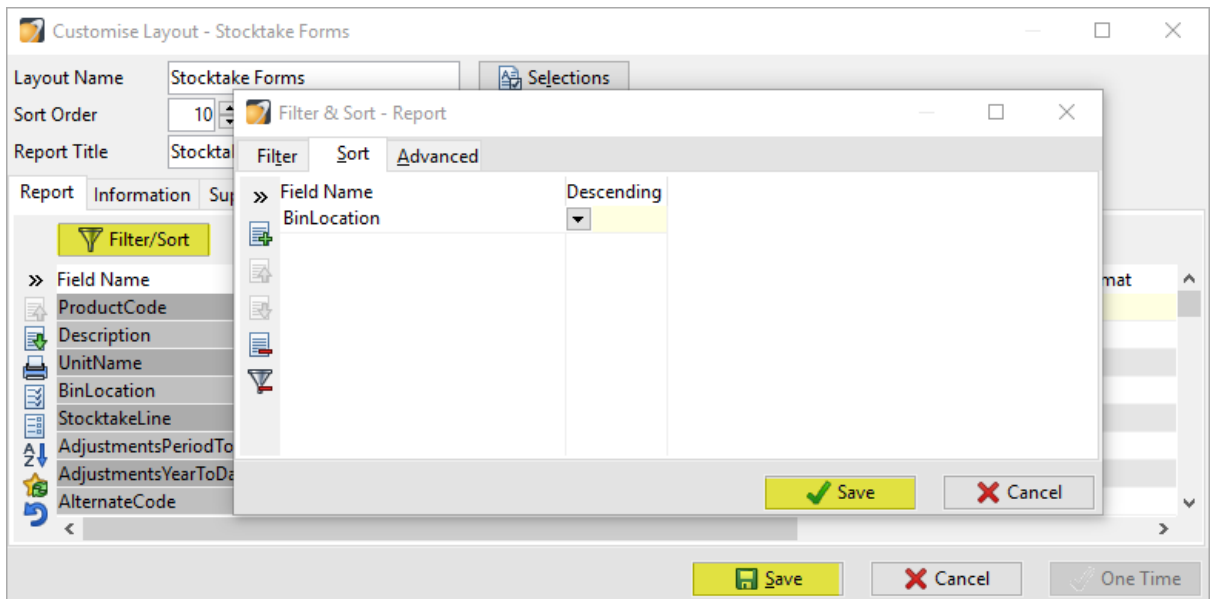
Customise Layout - Stocktake Forms

Layout Name Stocktake Forms
Selections
Sort Order 10
Report Title Stocktal

Report Information Sup

Filter/Sort

» Field Name
ProductCode
Description
UnitName
BinLocation
StocktakeLine
AdjustmentsPeriodTo
AdjustmentsYearToDa
AlternateCode

mat

Filter & Sort - Report

Filter Sort Advanced

» Field Name Descending
BinLocation

Save Cancel

Save Cancel One Time